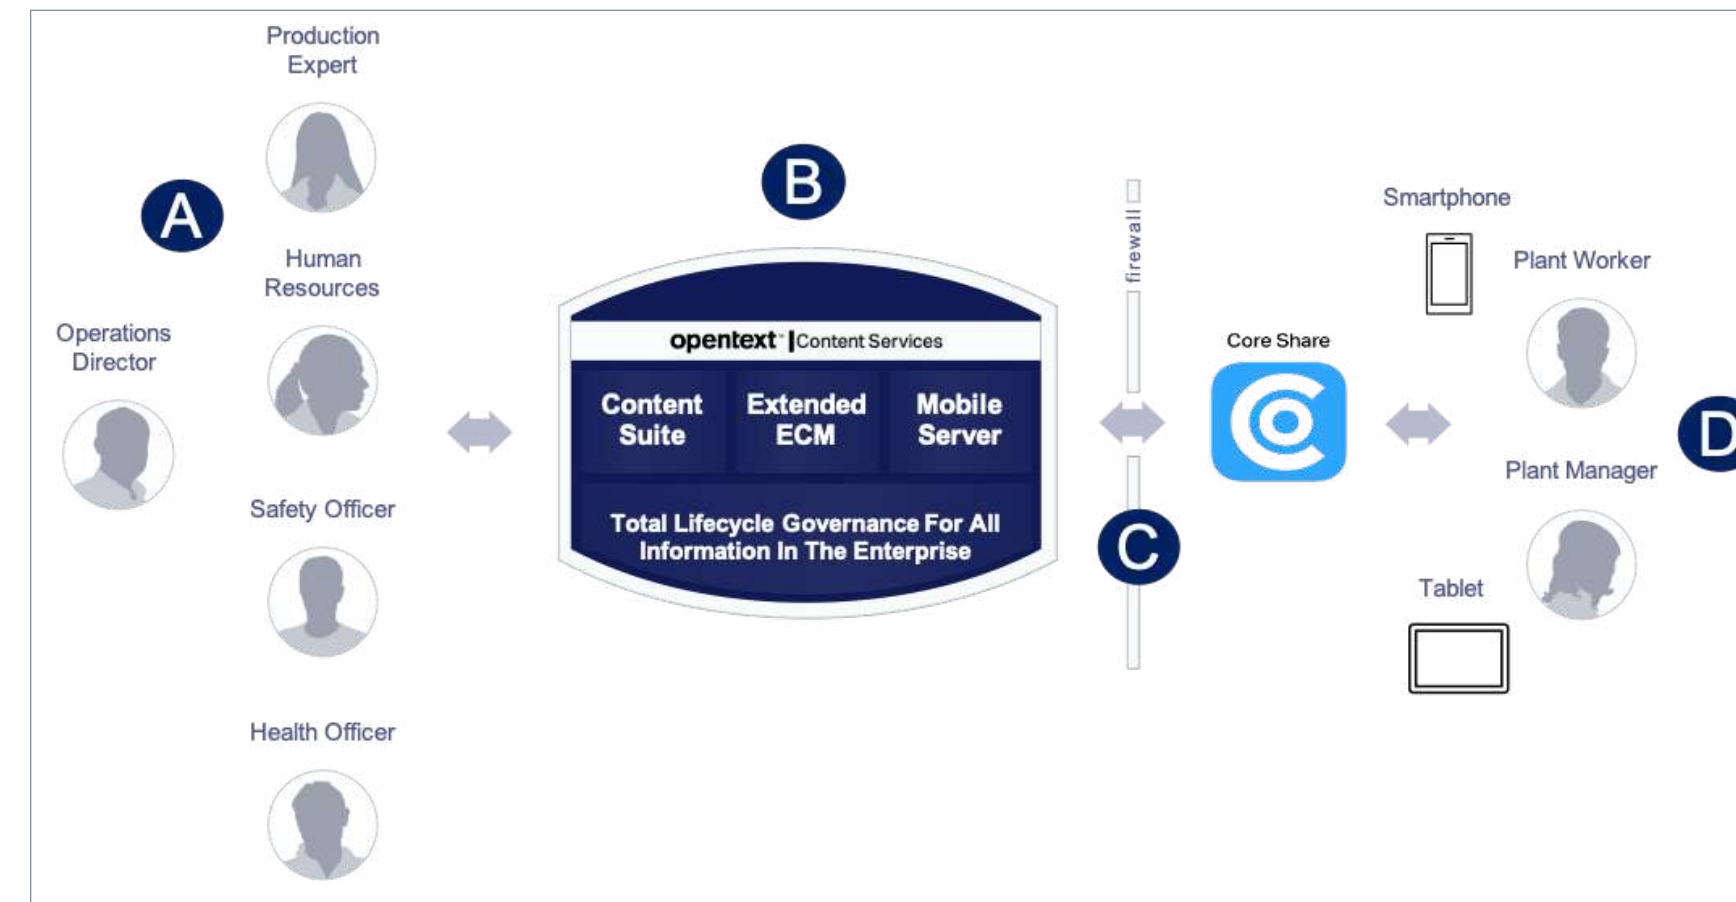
Production Expert

A

Human Resources

Operations Director

Safety Officer

Health Officer

B

opentext™ | Content Services

Content Suite

Extended ECM

Mobile Server

Total Lifecycle Governance For All Information In The Enterprise

firewall

C

Core Share

Smartphone

Plant Worker

D

Plant Manager

Tablet